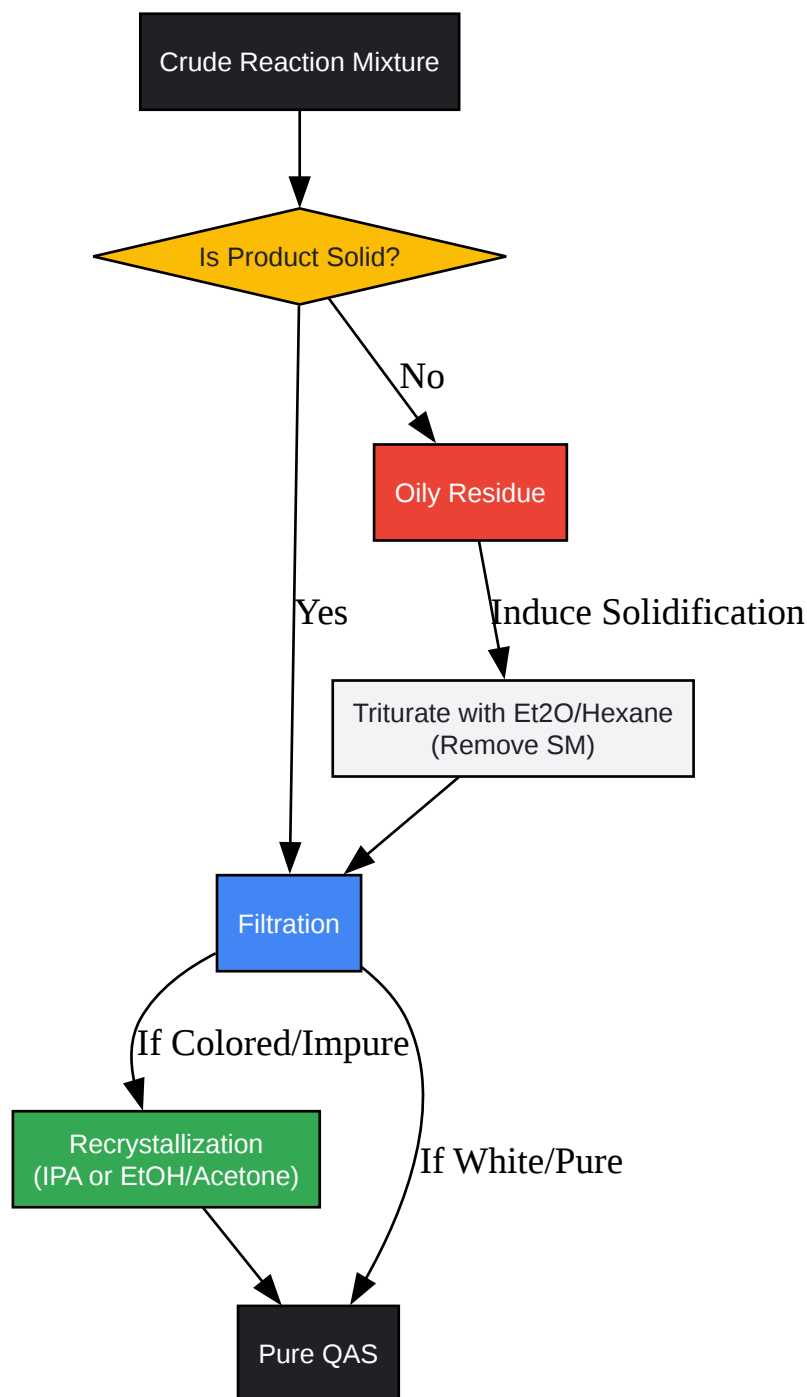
Crude Reaction Mixture

Is Product Solid?

No

Oily Residue

Yes

Induce Solidification

Triturate with Et2O/Hexane
(Remove SM)

Filtration

If Colored/Impure

Recrystallization
(IPA or EtOH/Acetone)

If White/Pure

Pure QAS